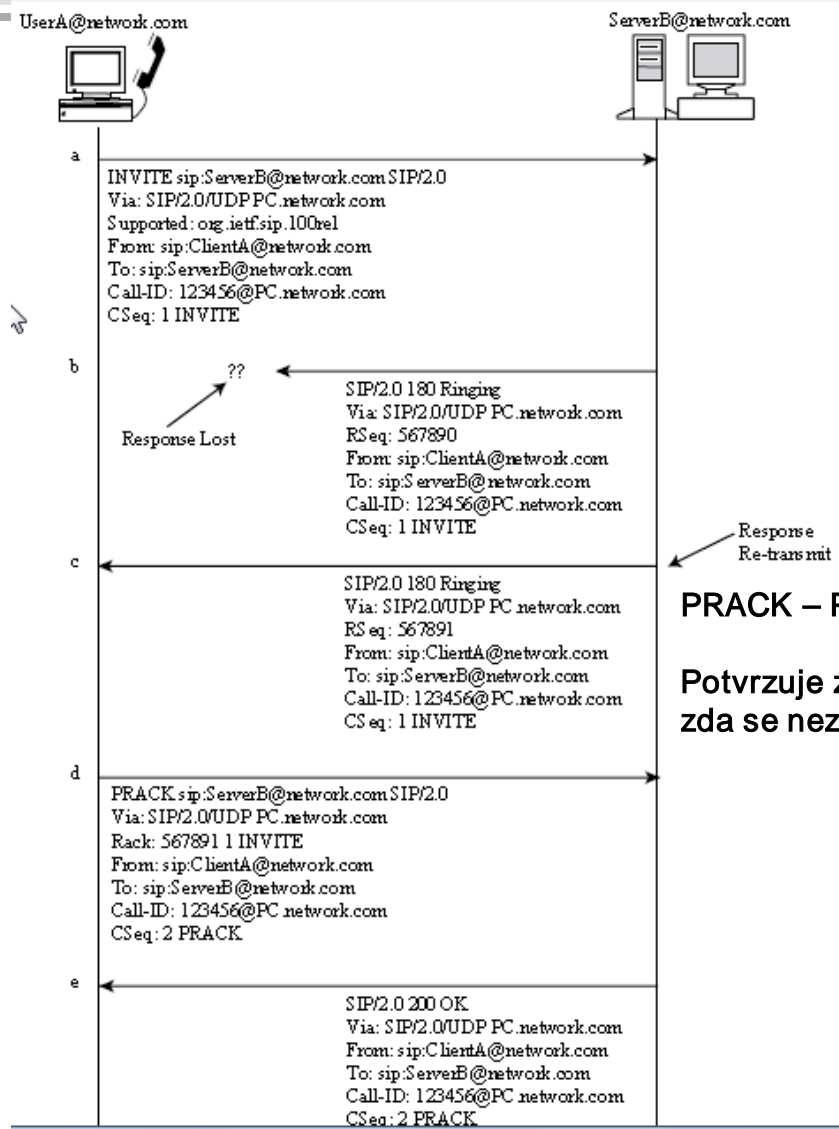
UserA@network.com

ServerB@network.com

a

INVITE sip:ServerB@network.com SIP/2.0
Via: SIP/2.0/UDP PC.network.com
Supported: org.ietf.sip.100rel
From: sip:ClientA@network.com
To: sip:ServerB@network.com
Call-ID: 123456@PC.network.com
CSeq: 1 INVITE

b

??

Response Lost

SIP/2.0 180 Ringing
Via: SIP/2.0/UDP PC.network.com
RSeq: 567890
From: sip:ClientA@network.com
To: sip:ServerB@network.com
Call-ID: 123456@PC.network.com
CSeq: 1 INVITE

Response Re-transmit

c

SIP/2.0 180 Ringing
Via: SIP/2.0/UDP PC.network.com
RSeq: 567891
From: sip:ClientA@network.com
To: sip:ServerB@network.com
Call-ID: 123456@PC.network.com
CSeq: 1 INVITE

PRACK – P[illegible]

Potvrzuje z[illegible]
zda se nez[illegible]

d

PRACK sip:ServerB@network.com SIP/2.0
Via: SIP/2.0/UDP PC.network.com
Rack: 567891 1 INVITE
From: sip:ClientA@network.com
To: sip:ServerB@network.com
Call-ID: 123456@PC.network.com
CSeq: 2 PRACK

e

SIP/2.0 200 OK
Via: SIP/2.0/UDP PC.network.com
From: sip:ClientA@network.com
To: sip:ServerB@network.com
Call-ID: 123456@PC.network.com
CSeq: 2 PRACK